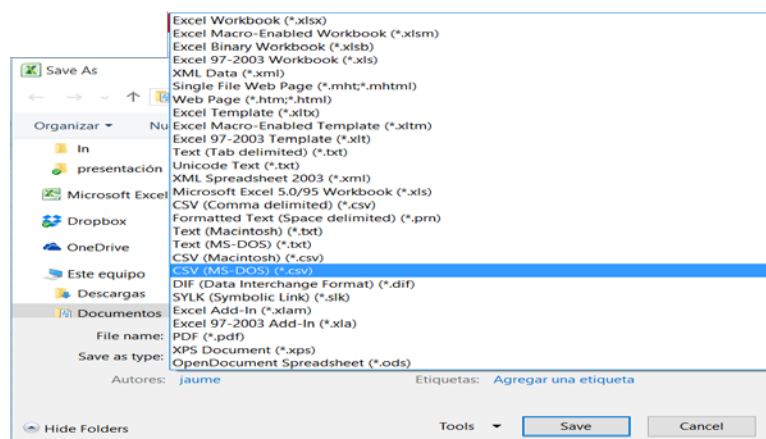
Save As

Organizar ▾

Nu

In

presentación

Microsoft Excel

Dropbox

OneDrive

Este equipo

Descargas

Documentos

Excel Workbook (*.xlsx)
Excel Macro-Enabled Workbook (*.xlsm)
Excel Binary Workbook (*.xlsb)
Excel 97-2003 Workbook (*.xls)
XML Data (*.xml)
Single File Web Page (*.mht;*.mhtml)
Web Page (*.htm;*.html)
Excel Template (*.xltx)
Excel Macro-Enabled Template (*.xltm)
Excel 97-2003 Template (*.xlt)
Text (Tab delimited) (*.txt)
Unicode Text (*.txt)
XML Spreadsheet 2003 (*.xml)
Microsoft Excel 5.0/95 Workbook (*.xls)
CSV (Comma delimited) (*.csv)
Formatted Text (Space delimited) (*.prn)
Text (Macintosh) (*.txt)
Text (MS-DOS) (*.txt)
CSV (Macintosh) (*.csv)
CSV (MS-DOS) (*.csv)
DIF (Data Interchange Format) (*.dif)
SYLK (Symbolic Link) (*.slk)
Excel Add-In (*.xlam)
Excel 97-2003 Add-In (*.xla)
PDF (*.pdf)
XPS Document (*.xps)
OpenDocument Spreadsheet (*.ods)

File name:

Save as type:

Autores: jaume

Etiquetas: Agregar una etiqueta

Hide Folders

Tools ▾

Save

Cancel